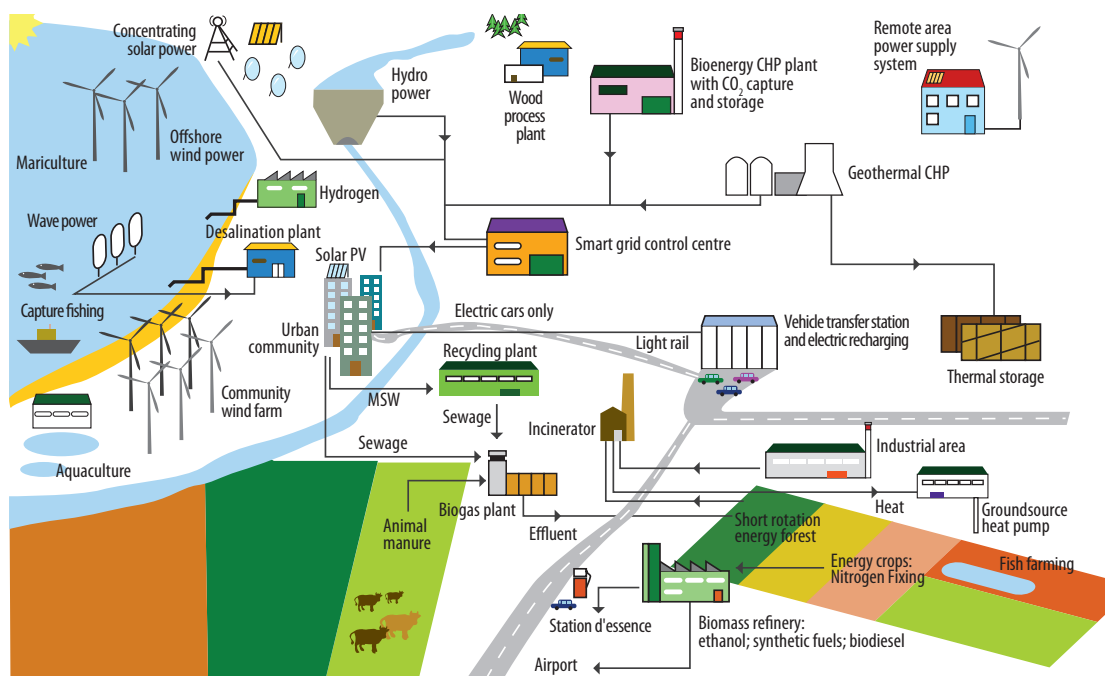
Concentrating solar power

Hydro power

Wood process plant

Bioenergy CHP plant with $CO_2$ capture and storage

Remote area power supply system

Mariculture

Offshore wind power

Hydrogen

Geothermal CHP

Wave power

Desalination plant

Smart grid control centre

Solar PV

Capture fishing

Electric cars only

Urban community

Light rail

Vehicle transfer station and electric recharging

Recycling plant

Thermal storage

Community wind farm

MSW

Sewage

Incinerator

Aquaculture

Sewage

Industrial area

Heat

Groundsource heat pump

Animal manure

Biogas plant

Effluent

Short rotation energy forest

Energy crops: Nitrogen Fixing

Fish farming

Station d'essence

Biomass refinery: ethanol; synthetic fuels; biodiesel

Airport